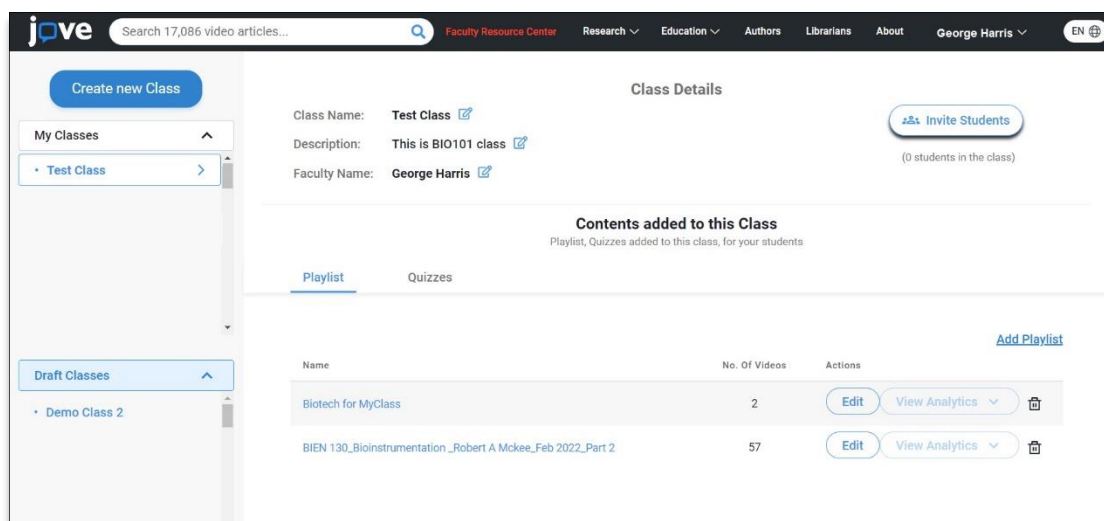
jove Search 17,086 video articles... Faculty Resource Center Research Education Authors Librarians About George Harris EN

Create new Class

My Classes
• Test Class

Draft Classes
• Demo Class 2

Class Details

Class Name: Test Class
Description: This is BIO101 class
Faculty Name: George Harris

Invite Students
(0 students in the class)

Contents added to this Class
Playlist, Quizzes added to this class, for your students

Playlist Quizzes

Add Playlist

| Name | No. Of Videos | Actions |
|---|---|---|
| Biotech for MyClass | 2 | Edit View Analytics |
| BIEN 130_Bioinstrumentation _Robert A Mckee_Feb 2022_Part 2 | 57 | Edit View Analytics |